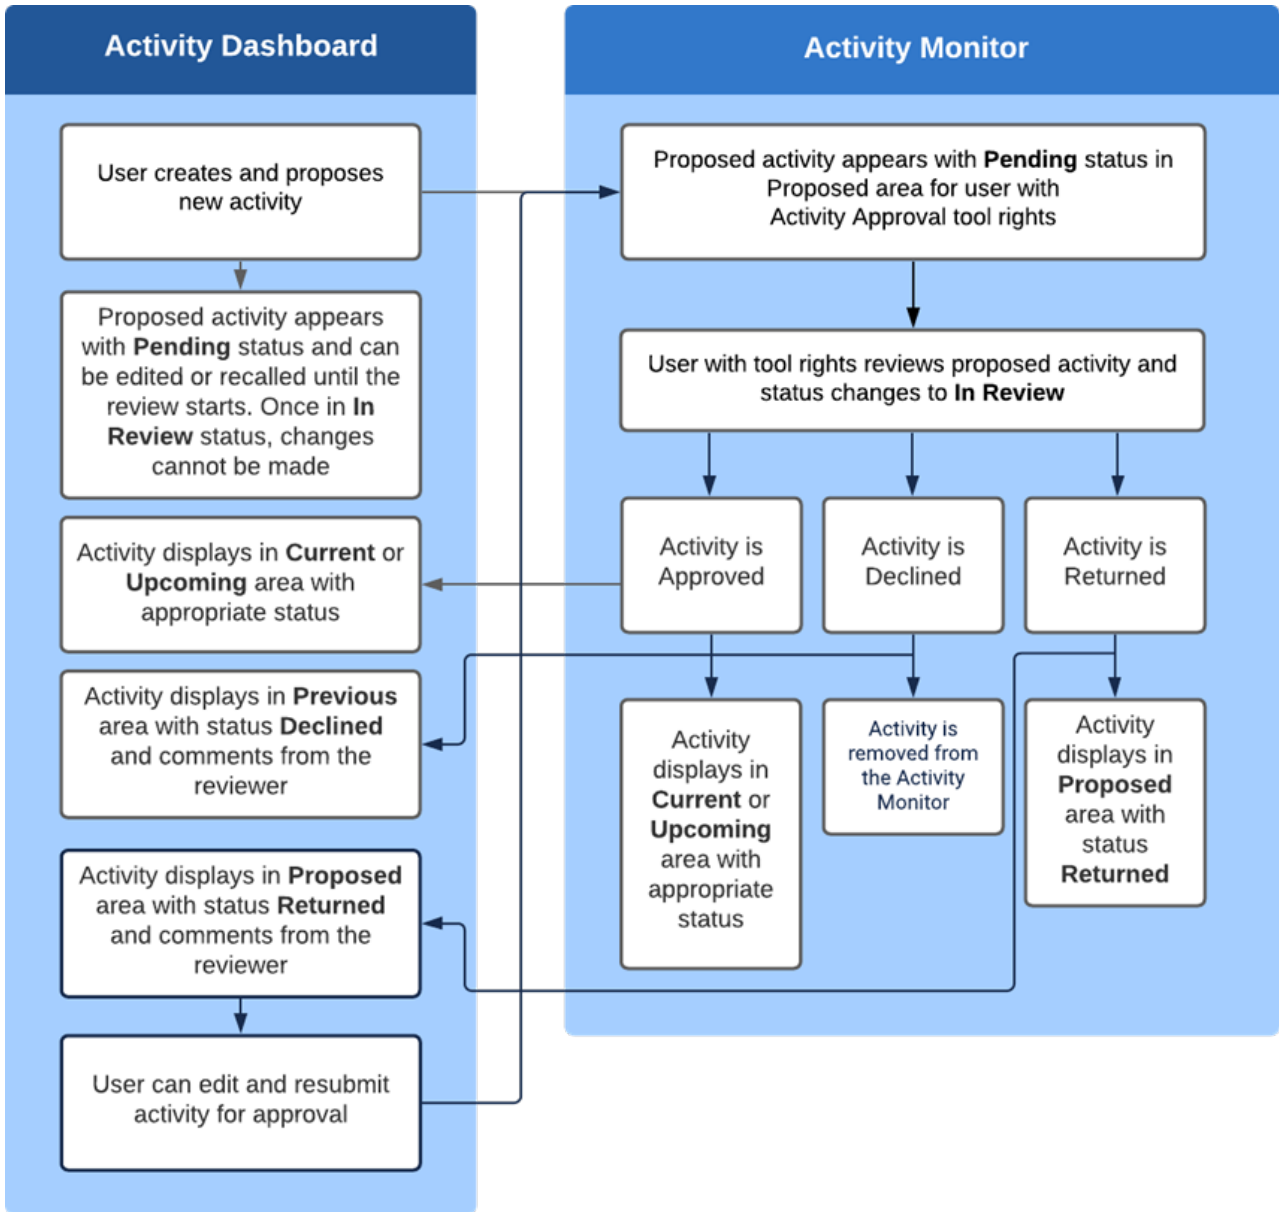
Activity Dashboard

User creates and proposes new activity

Proposed activity appears with Pending status and can be edited or recalled until the review starts. Once in In Review status, changes cannot be made

Activity displays in Current or Upcoming area with appropriate status

Activity displays in Previous area with status Declined and comments from the reviewer

Activity displays in Proposed area with status Returned and comments from the reviewer

User can edit and resubmit activity for approval

Activity Monitor

Proposed activity appears with Pending status in Proposed area for user with Activity Approval tool rights

User with tool rights reviews proposed activity and status changes to In Review

Activity is Approved

Activity is Declined

Activity is Returned

Activity displays in Current or Upcoming area with appropriate status

Activity is removed from the Activity Monitor

Activity displays in Proposed area with status Returned